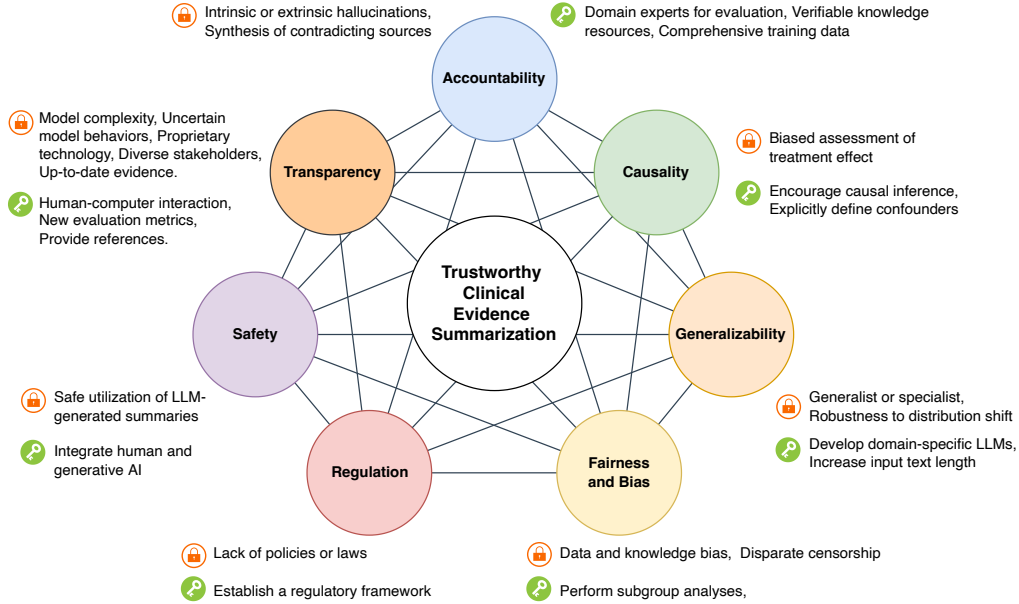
Intrinsic or extrinsic hallucinations, Synthesis of contradicting sources

Domain experts for evaluation, Verifiable knowledge resources, Comprehensive training data

Accountability

Model complexity, Uncertain model behaviors, Proprietary technology, Diverse stakeholders, Up-to-date evidence.

Human-computer interaction, New evaluation metrics, Provide references.

Transparency

Causality

Biased assessment of treatment effect

Encourage causal inference, Explicitly define confounders

Trustworthy Clinical Evidence Summarization

Safety

Generalizability

Safe utilization of LLM-generated summaries

Integrate human and generative AI

Generalist or specialist, Robustness to distribution shift

Develop domain-specific LLMs, Increase input text length

Regulation

Fairness and Bias

Lack of policies or laws

Establish a regulatory framework

Data and knowledge bias, Disparate censorship

Perform subgroup analyses,